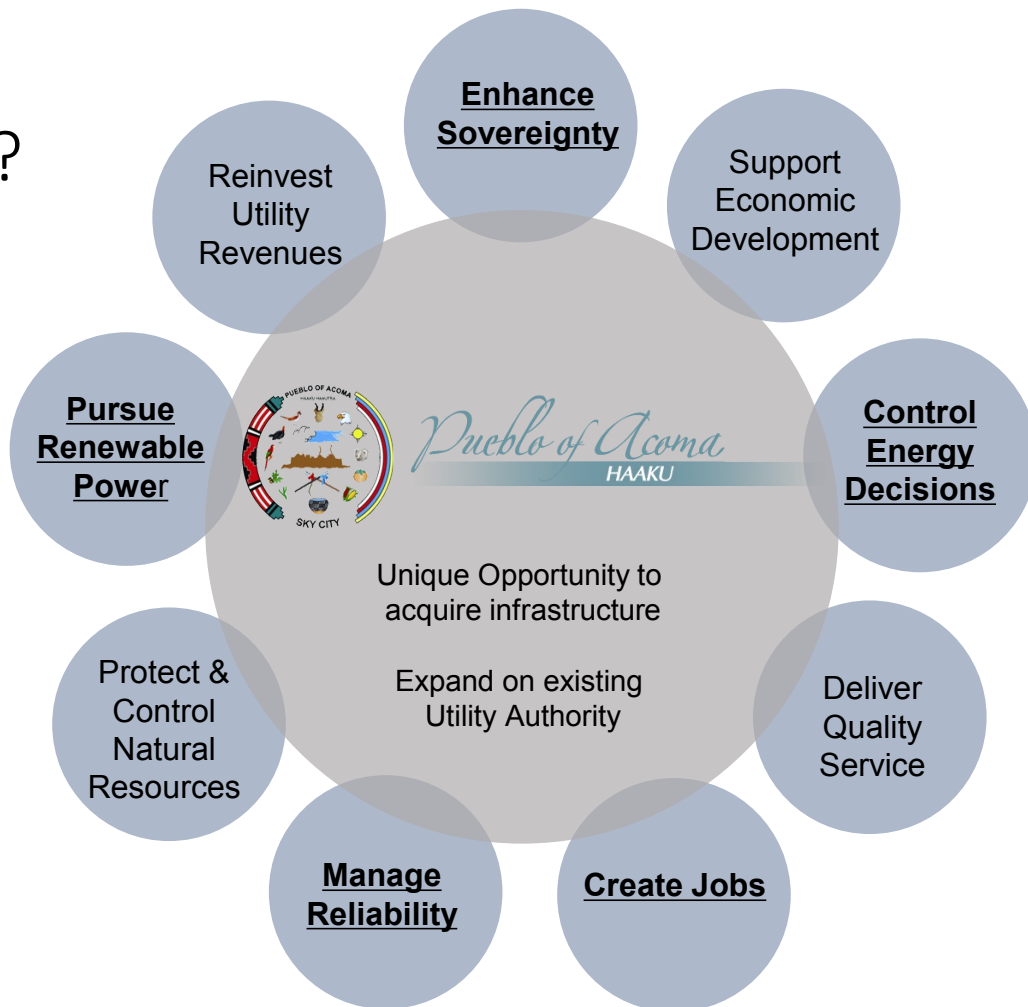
?

Enhance Sovereignty

Support Economic Development

Control Energy Decisions

Deliver Quality Service

Create Jobs

Manage Reliability

Protect & Control Natural Resources

Pursue Renewable Power

Reinvest Utility Revenues

PUEBLO OF ACOMA
HAAKU-HAAUTRA
SKY CITY

Pueblo of Acoma
HAAKU

Unique Opportunity to acquire infrastructure

Expand on existing Utility Authority